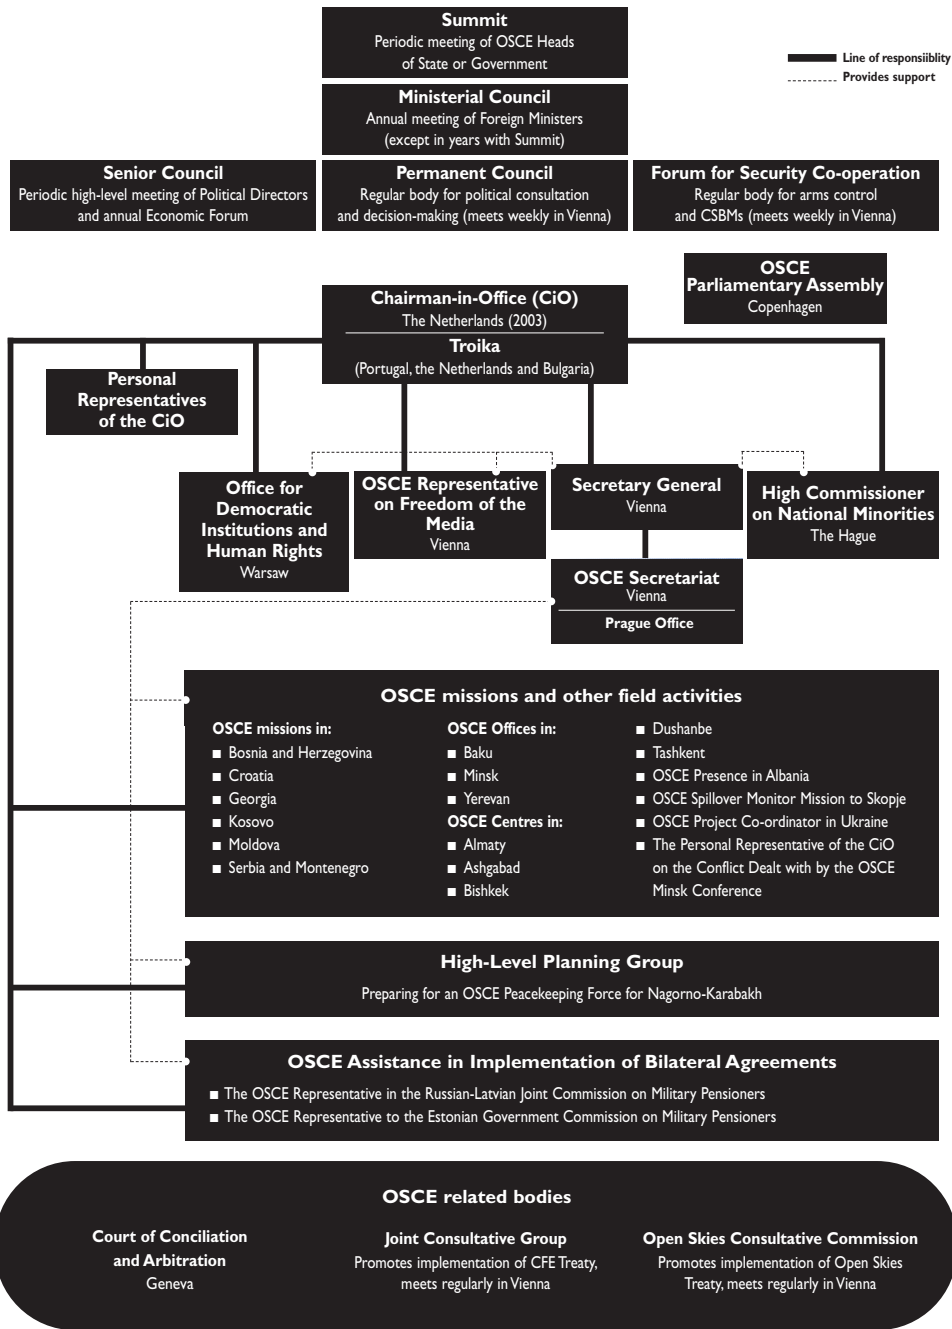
**Summit**
Periodic meeting of OSCE Heads of State or Government

Line of responsiblity
Provides support

**Ministerial Council**
Annual meeting of Foreign Ministers (except in years with Summit)

**Senior Council**
Periodic high-level meeting of Political Directors and annual Economic Forum

**Permanent Council**
Regular body for political consultation and decision-making (meets weekly in Vienna)

**Forum for Security Co-operation**
Regular body for arms control and CSBMs (meets weekly in Vienna)

**OSCE Parliamentary Assembly**
Copenhagen

**Chairman-in-Office (CiO)**
The Netherlands (2003)

**Troika**
(Portugal, the Netherlands and Bulgaria)

**Personal Representatives of the CiO**

**Office for Democratic Institutions and Human Rights**
Warsaw

**OSCE Representative on Freedom of the Media**
Vienna

**Secretary General**
Vienna

**High Commissioner on National Minorities**
The Hague

**OSCE Secretariat**
Vienna
Prague Office

**OSCE missions and other field activities**

OSCE missions in:
■ Bosnia and Herzegovina
■ Croatia
■ Georgia
■ Kosovo
■ Moldova
■ Serbia and Montenegro

OSCE Offices in:
■ Baku
■ Minsk
■ Yerevan
OSCE Centres in:
■ Almaty
■ Ashgabad
■ Bishkek

■ Dushanbe
■ Tashkent
■ OSCE Presence in Albania
■ OSCE Spillover Monitor Mission to Skopje
■ OSCE Project Co-ordinator in Ukraine
■ The Personal Representative of the CiO on the Conflict Dealt with by the OSCE Minsk Conference

**High-Level Planning Group**
Preparing for an OSCE Peacekeeping Force for Nagorno-Karabakh

**OSCE Assistance in Implementation of Bilateral Agreements**
■ The OSCE Representative in the Russian-Latvian Joint Commission on Military Pensioners
■ The OSCE Representative to the Estonian Government Commission on Military Pensioners

**OSCE related bodies**

**Court of Conciliation and Arbitration**
Geneva

**Joint Consultative Group**
Promotes implementation of CFE Treaty, meets regularly in Vienna

**Open Skies Consultative Commission**
Promotes implementation of Open Skies Treaty, meets regularly in Vienna